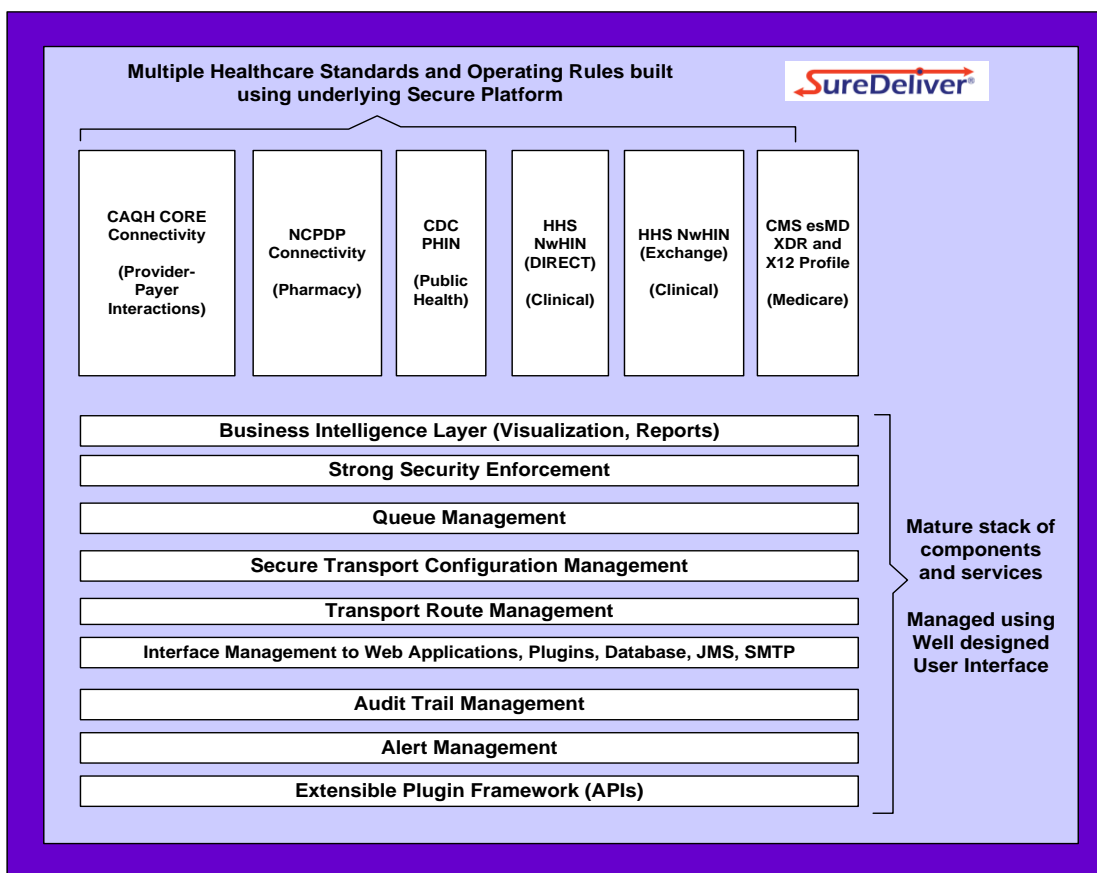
Multiple Healthcare Standards and Operating Rules built using underlying Secure Platform

SureDeliver®

CAQH CORE Connectivity

(Provider-Payer Interactions)

NCPDP Connectivity

(Pharmacy)

CDC PHIN

(Public Health)

HHS NwHIN (DIRECT)

(Clinical)

HHS NwHIN (Exchange)

(Clinical)

CMS esMD XDR and X12 Profile

(Medicare)

Business Intelligence Layer (Visualization, Reports)

Strong Security Enforcement

Queue Management

Secure Transport Configuration Management

Transport Route Management

Interface Management to Web Applications, Plugins, Database, JMS, SMTP

Audit Trail Management

Alert Management

Extensible Plugin Framework (APIs)

Mature stack of components and services

Managed using Well designed User Interface